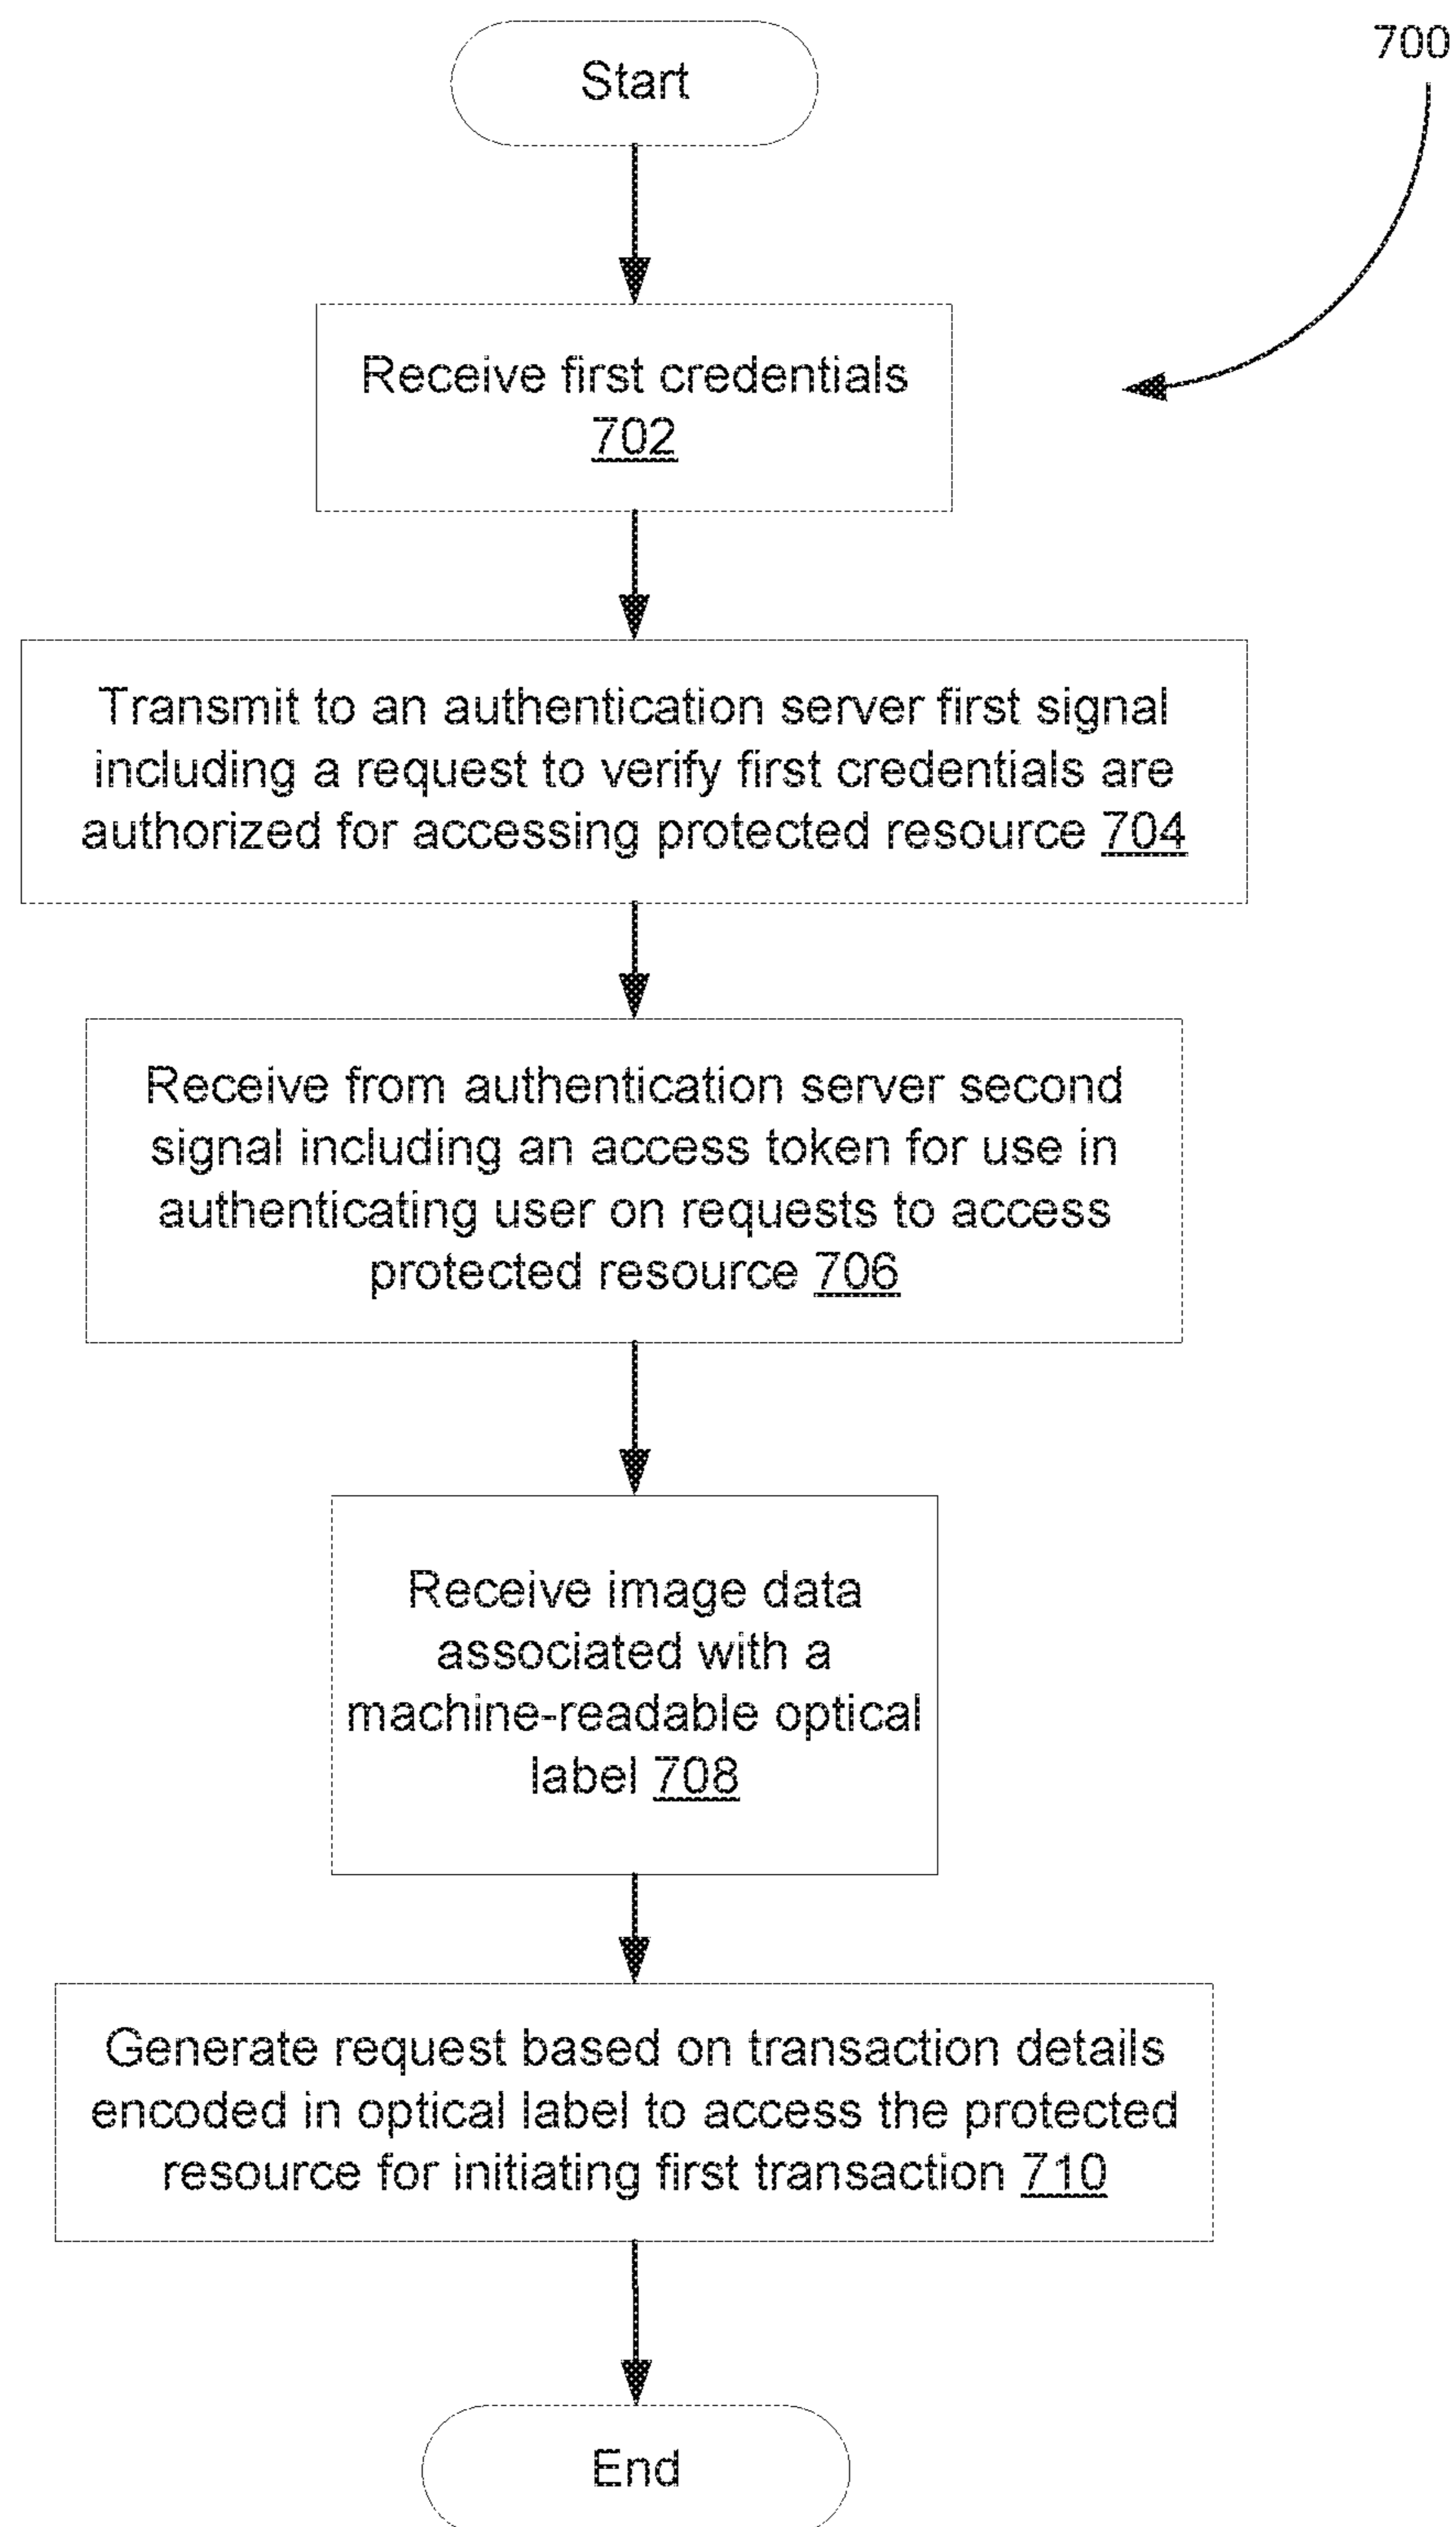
700

Start

Receive first credentials 702

Transmit to an authentication server first signal including a request to verify first credentials are authorized for accessing protected resource 704

Receive from authentication server second signal including an access token for use in authenticating user on requests to access protected resource 706

Receive image data associated with a machine-readable optical label 708

Generate request based on transaction details encoded in optical label to access the protected resource for initiating first transaction 710

End